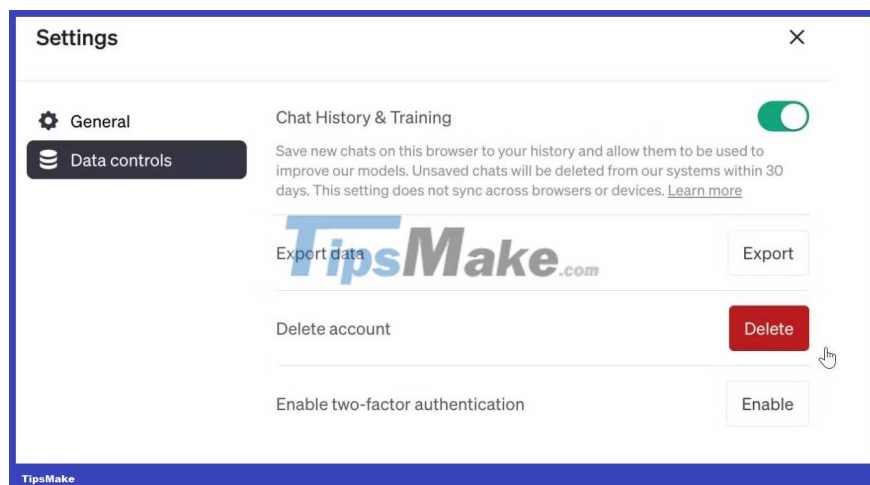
Settings

×

General

Data controls

Chat History & Training

Save new chats on this browser to your history and allow them to be used to improve our models. Unsaved chats will be deleted from our systems within 30 days. This setting does not sync across browsers or devices. Learn more

Export data

TipsMake.com

Export

Delete account

Delete

Enable two-factor authentication

Enable

TipsMake